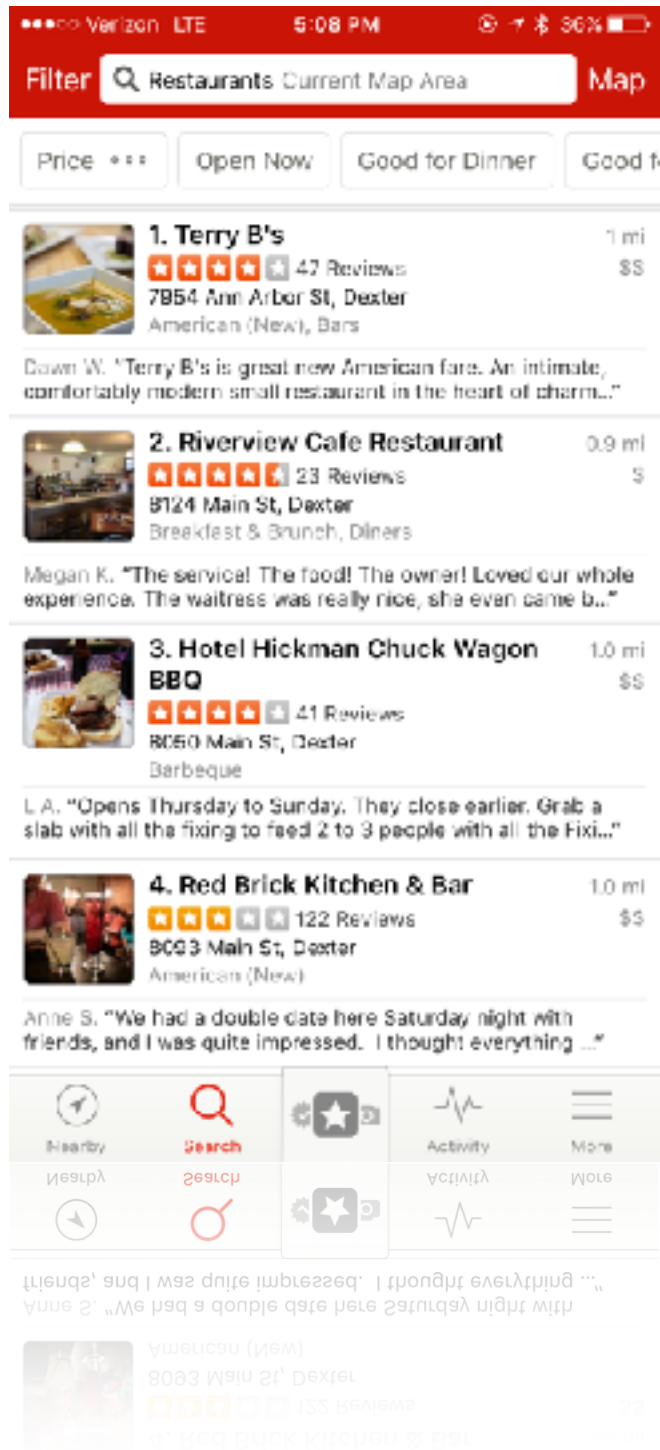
●●●○○ Verizon LTE 5:08 PM 36%

Filter Restaurants Current Map Area Map

Price ••• Open Now Good for Dinner Good f

1. Terry B's
1 mi
47 Reviews
$$
7954 Ann Arbor St, Dexter
American (New), Bars

Dawn W. "Terry B's is great new American fare. An intimate, comfortably modern small restaurant in the heart of charm..."

2. Riverview Cafe Restaurant
0.9 mi
23 Reviews
$
8124 Main St, Dexter
Breakfast & Brunch, Diners

Megan K. "The service! The food! The owner! Loved our whole experience. The waitress was really nice, she even came b..."

3. Hotel Hickman Chuck Wagon BBQ
1.0 mi
$$
41 Reviews
8050 Main St, Dexter
Barbeque

L A. "Opens Thursday to Sunday. They close earlier. Grab a slab with all the fixing to feed 2 to 3 people with all the Fixi..."

4. Red Brick Kitchen & Bar
1.0 mi
122 Reviews
$$
8093 Main St, Dexter
American (New)

Anne S. "We had a double date here Saturday night with friends, and I was quite impressed. I thought everything ..."

Nearby Search Activity More